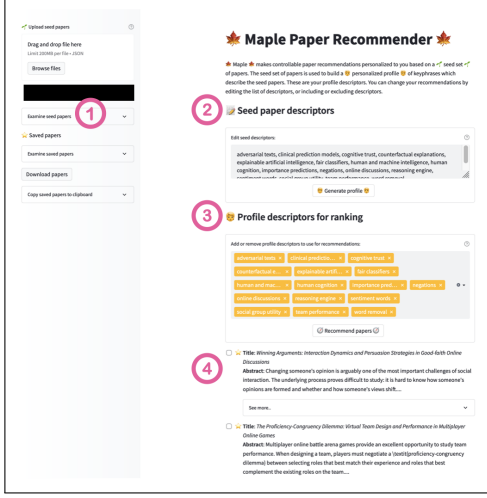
🌱 Upload seed papers

Drag and drop file here
Limit 200MB per file • JSON

Browse files

1

Examine seed papers

⭐ Saved papers

Examine saved papers

Download papers

Copy saved papers to clipboard

🍁 Maple Paper Recommender 🍁

🍁 Maple 🍁 makes controllable paper recommendations personalized to you based on a 🌱 seed set 🌱 of papers. The seed set of papers is used to build a 😎 personalized profile 😎 of keyphrases which describe the seed papers. These are your profile descriptors. You can change your recommendations by editing the list of descriptors, or including or excluding descriptors.

2

📝 Seed paper descriptors

Edit seed descriptors:

adversarial tests, clinical prediction models, cognitive trust, counterfactual explanations, explainable artificial intelligence, fair classifiers, human and machine intelligence, human cognition, importance predictions, negations, online discussions, reasoning engine,

😎 Generate profile 😎

3

😎 Profile descriptors for ranking

Add or remove profile descriptors to use for recommendations:

adversarial tests × clinical predictio... × cognitive trust × counterfactual e... × explainable artif... × fair classifiers × human and mac... × human cognition × importance pred... × negations × online discussions × reasoning engine × sentiment words × social group utility × team performance × word removal ×

Recommend papers

4

⭐ Title: Winning Arguments: Interaction Dynamics and Persuasion Strategies in Good-faith Online Discussions
Abstract: Changing someone's opinion is arguably one of the most important challenges of social interaction. The underlying process proves difficult to study: it is hard to know how someone's opinions are formed and whether and how someone's views shift....

See more..

⭐ Title: The Proficiency-Congruency Dilemma: Virtual Team Design and Performance in Multiplayer Online Games
Abstract: Multiplayer online battle arena games provide an excellent opportunity to study team performance. When designing a team, players must negotiate a \textit{proficiency-congruency dilemma} between selecting roles that best match their experience and roles that best complement the existing roles on the team....